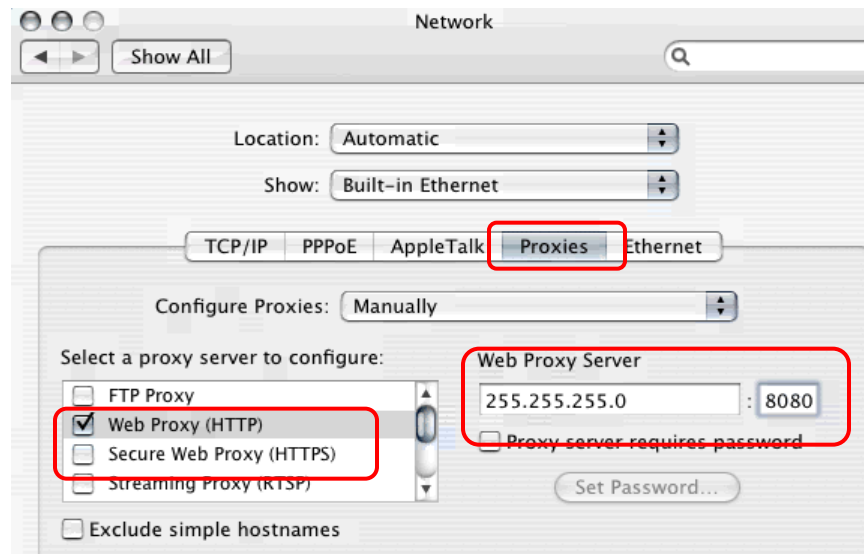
Network

Show All

Location: Automatic

Show: Built-in Ethernet

TCP/IP | PPPoE | AppleTalk | Proxies | Ethernet

Configure Proxies: Manually

Select a proxy server to configure:

FTP Proxy
Web Proxy (HTTP)
Secure Web Proxy (HTTPS)
Streaming Proxy (RTSP)

Web Proxy Server

255.255.255.0 : 8080

Proxy server requires password

Set Password...

Exclude simple hostnames